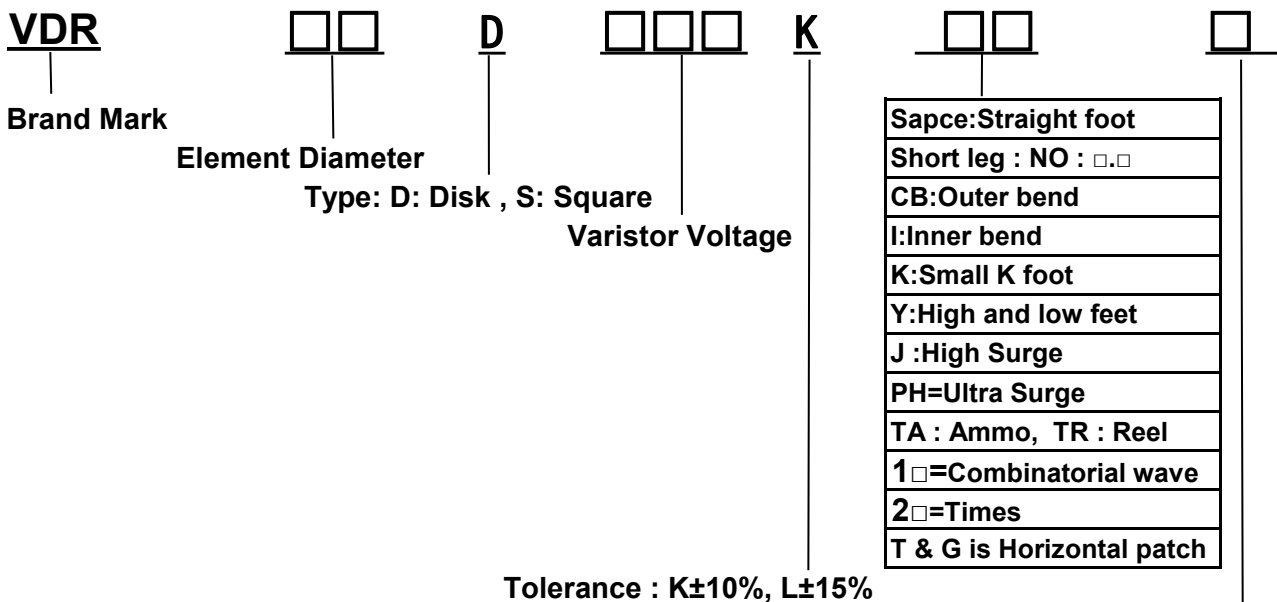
VDR □□ D □□□ K □□ □

Brand Mark

Element Diameter

Type: D: Disk , S: Square

Varistor Voltage

| Sapce:Straight foot |
|---|
| Short leg : NO : □.□ |
| CB:Outer bend |
| I:Inner bend |
| K:Small K foot |
| Y:High and low feet |
| J :High Surge |
| PH=Ultra Surge |
| TA : Ammo, TR : Reel |
| 1□=Combinatorial wave |
| 2□=Times |
| T & G is Horizontal patch |

Tolerance : K±10%, L±15%